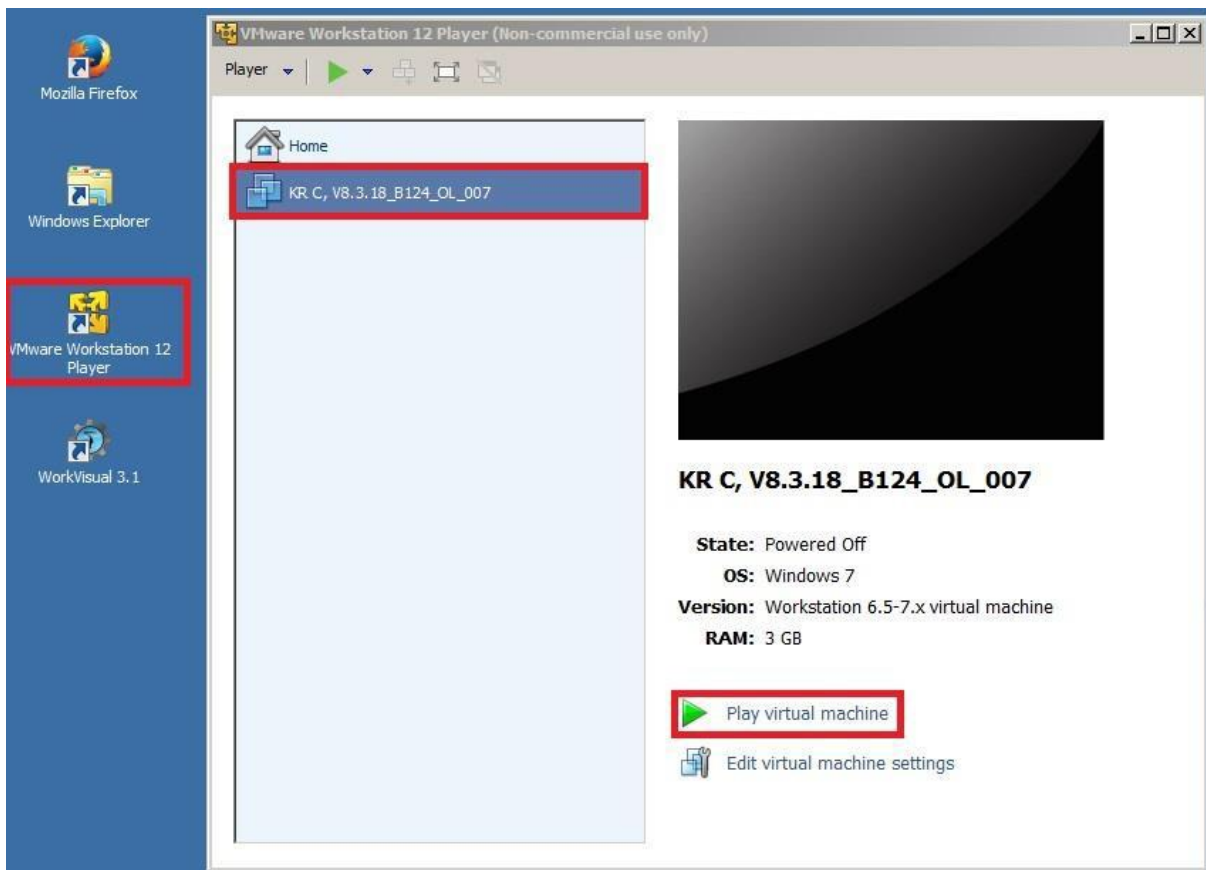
Mozilla Firefox

Windows Explorer

VMware Workstation 12 Player

WorkVisual 3.1

VMware Workstation 12 Player (Non-commercial use only)

Player

Home

KR C, V8.3.18_B124_OL_007

KR C, V8.3.18_B124_OL_007

State: Powered Off
OS: Windows 7
Version: Workstation 6.5-7.x virtual machine
RAM: 3 GB

Play virtual machine

Edit virtual machine settings